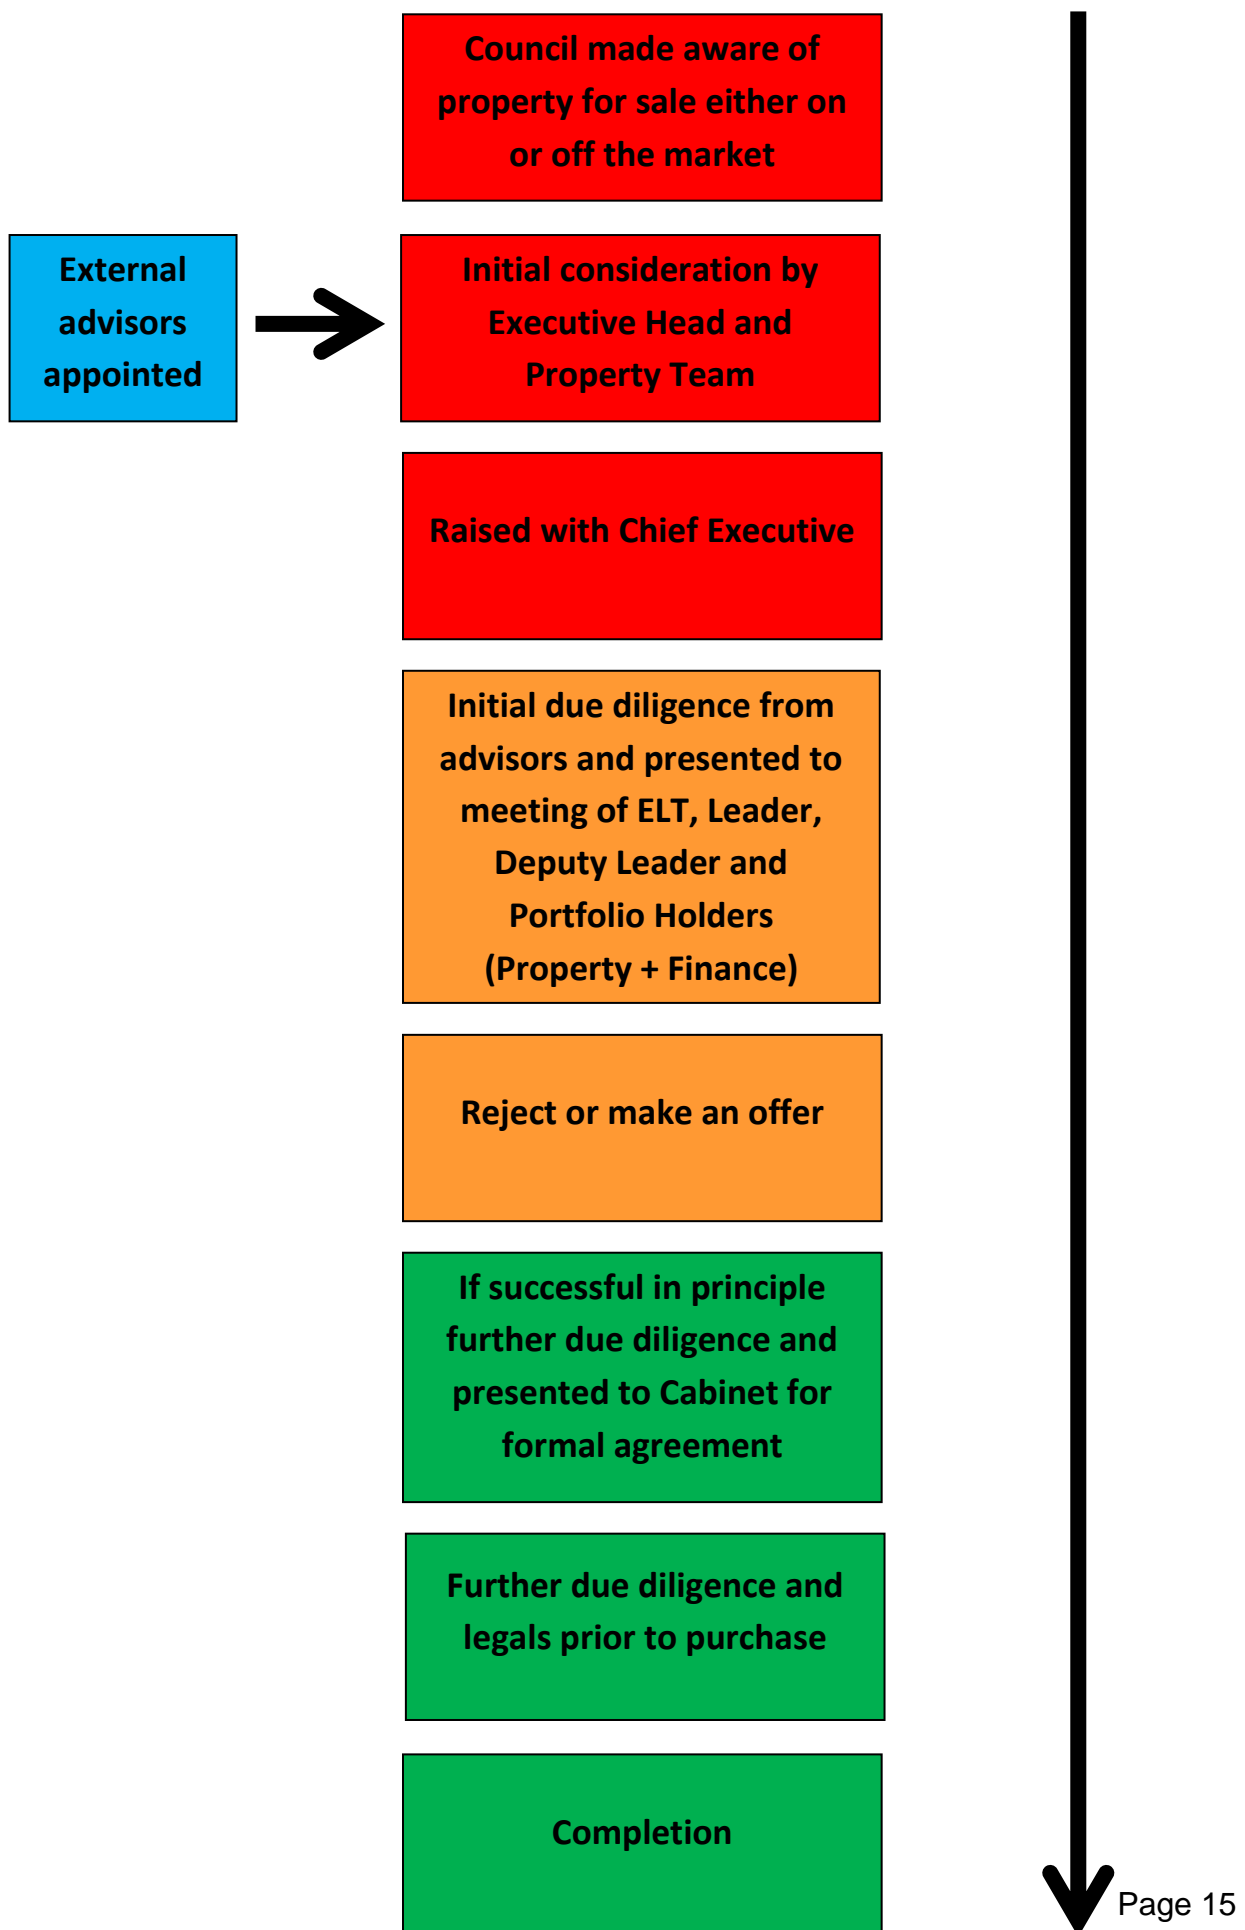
Council made aware of property for sale either on or off the market

External advisors appointed

Initial consideration by Executive Head and Property Team

Raised with Chief Executive

Initial due diligence from advisors and presented to meeting of ELT, Leader, Deputy Leader and Portfolio Holders (Property + Finance)

Reject or make an offer

If successful in principle further due diligence and presented to Cabinet for formal agreement

Further due diligence and legals prior to purchase

Completion

Page 15